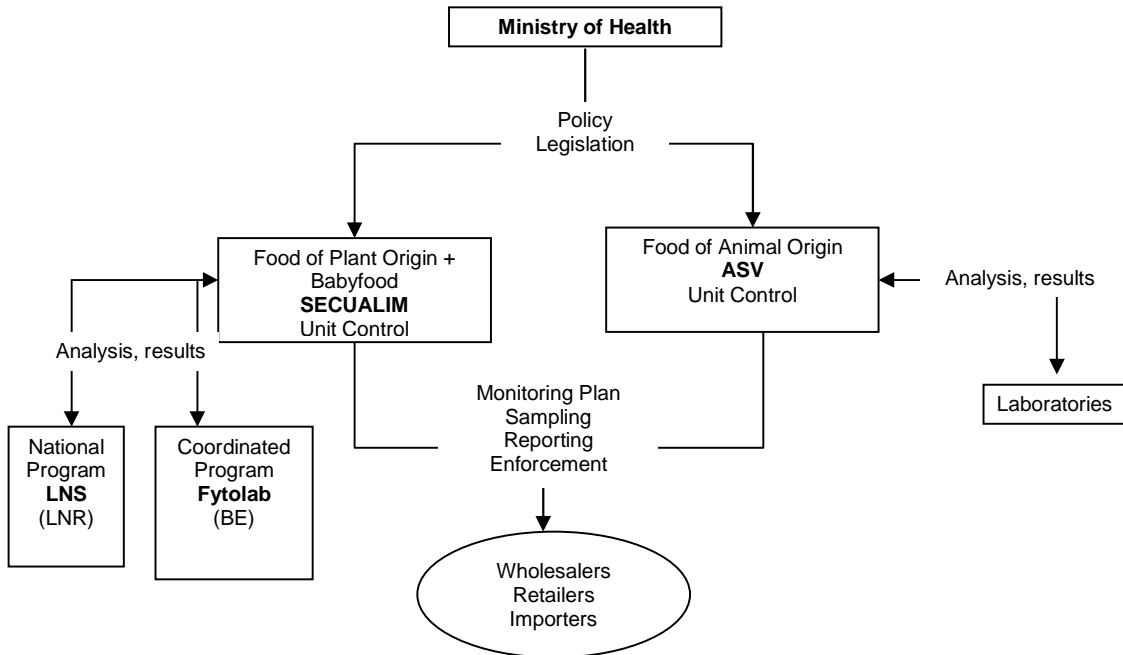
Ministry of Health

Policy
Legislation

Food of Plant Origin + Babyfood
SECUALIM
Unit Control

Food of Animal Origin
ASV
Unit Control

Analysis, results

Analysis, results

Monitoring Plan
Sampling
Reporting
Enforcement

Laboratories

National Program
LNS
(LNR)

Coordinated Program
Fytolab
(BE)

Wholesalers
Retailers
Importers